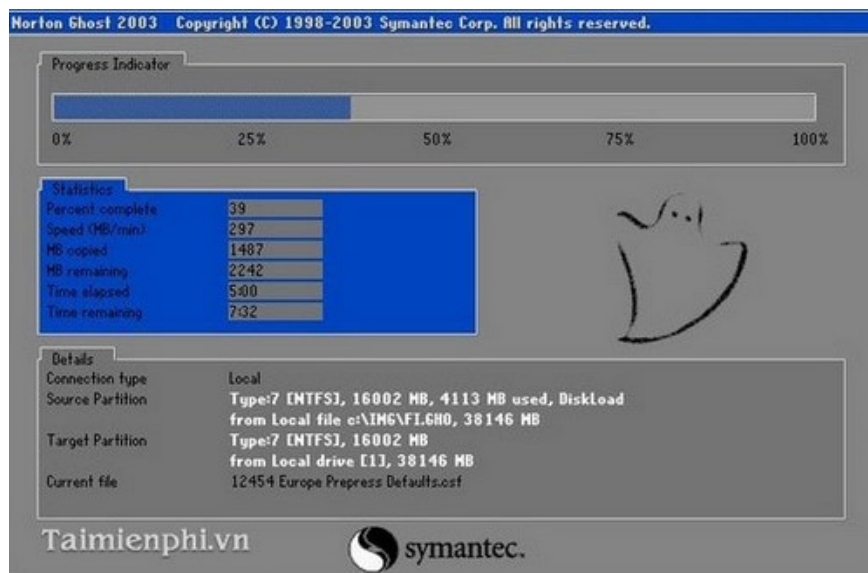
Norton Ghost 2003 Copyright (C) 1998-2003 Symantec Corp. All rights reserved.

Progress Indicator

0% 25% 50% 75% 100%

Statistics

| | |
|---|---|
| Percent complete | 39 |
| Speed (MB/min) | 297 |
| MB copied | 1487 |
| MB remaining | 2242 |
| Time elapsed | 5:00 |
| Time remaining | 7:32 |

Details

| | |
|---|---|
| Connection type | Local |
| Source Partition | Type:7 [NTFS], 16002 MB, 4113 MB used, DiskLoad from Local file c:\IMG\FI.GHO, 38146 MB |
| Target Partition | Type:7 [NTFS], 16002 MB from Local drive [1], 38146 MB |
| Current file | 12454 Europe Prepress Defaults.csf |

Taimienphi.vn

symantec.